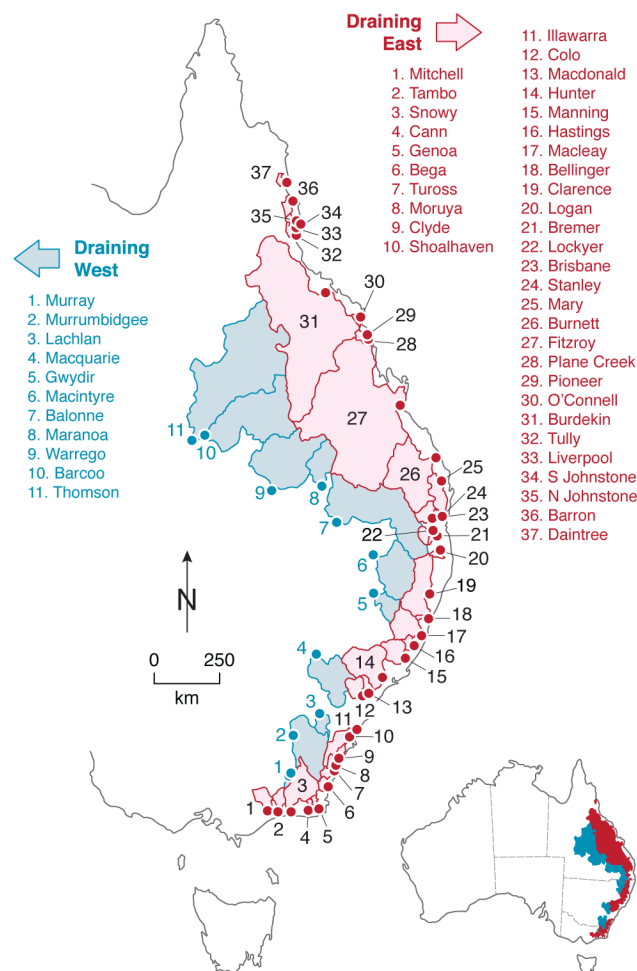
Draining East

1. Mitchell
2. Tambo
3. Snowy
4. Cann
5. Genoa
6. Bega
7. Tuross
8. Moruya
9. Clyde
10. Shoalhaven

11. Illawarra
12. Colo
13. Macdonald
14. Hunter
15. Manning
16. Hastings
17. Macleay
18. Bellinger
19. Clarence
20. Logan
21. Bremer
22. Lockyer
23. Brisbane
24. Stanley
25. Mary
26. Burnett
27. Fitzroy
28. Plane Creek
29. Pioneer
30. O'Connell
31. Burdekin
32. Tully
33. Liverpool
34. S Johnstone
35. N Johnstone
36. Barron
37. Daintree

Draining West

1. Murray
2. Murrumbidgee
3. Lachlan
4. Macquarie
5. Gwydir
6. Macintyre
7. Balonne
8. Maranoa
9. Warrego
10. Barcoo
11. Thomson

37 36 35 34 33 32 30 29 28 31 27 26 25 24 23 22 21 20 19 18 17 16 15 14 13 12 11 10 9 8 7 6 5 4 3 2 1

11 10 9 8 7 6 5 4 3 2 1

N

0 250
km